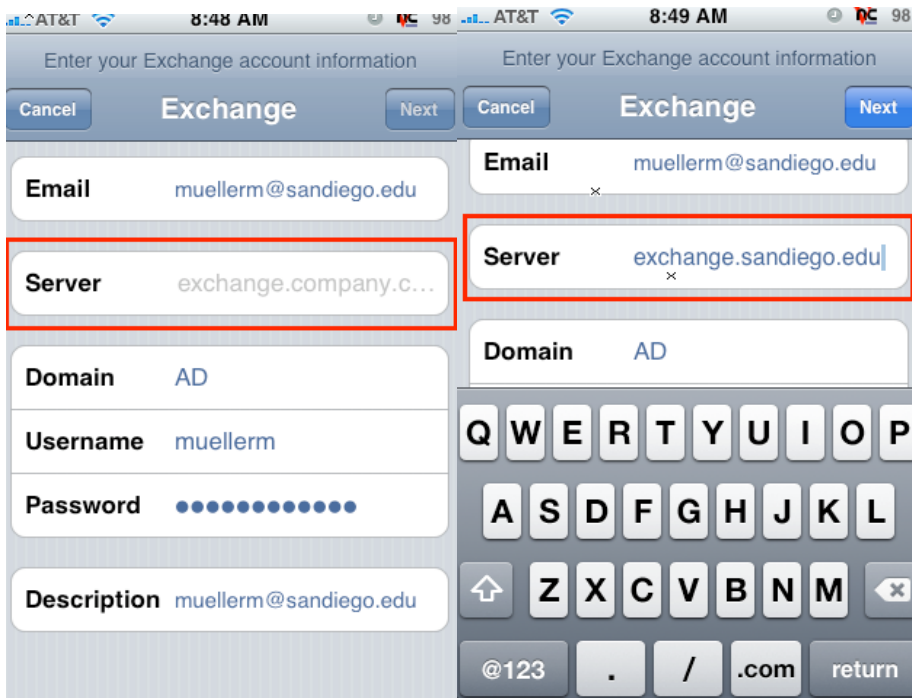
AT&T 8:48 AM 98

Enter your Exchange account information

Cancel Exchange Next

Email muellerm@sandiego.edu

Server exchange.company.c...

Domain AD

Username muellerm

Password ●●●●●●●●●●●●●

Description muellerm@sandiego.edu

AT&T 8:49 AM 98

Enter your Exchange account information

Cancel Exchange Next

Email muellerm@sandiego.edu

Server exchange.sandiego.edu

Domain AD

Q W E R T Y U I O P

A S D F G H J K L

Z X C V B N M

@123 . / .com return